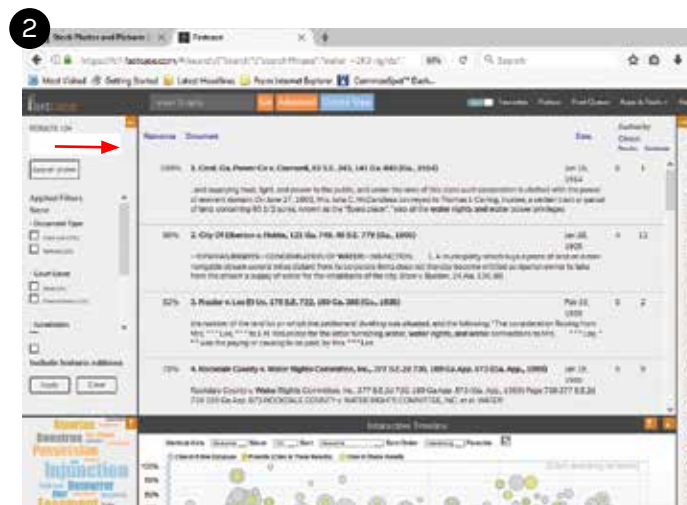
2

Stock Photos and Pictures | Fastcase

https://fastcase.com

Most Visited Getting Started Latest Headlines From Internet Explorer

Relevance Document Date

100% 1. Coml. Ga. Power Co v. Clement, 43 S.E. 243, 141 Ga 460 (Ga., 1914) Jan 16, 1914

80% 2. City Of Elberton v. Hobbs, 121 Ga. 749, 49 S.E. 779 (Ga., 1905) Jan 28, 1905

52% 3. Fowler v. Lee 85 Ga. 170 S.E. 722, 189 Ga. 560 (Ga., 1939) Feb 11, 1939

78% 4. Rockdale County v. Water Rights Committee, Inc., 277 S.E.2d 730, 189 Ga.App. 873 (Ga. App., 1983) Jan 19, 1983

Applied Filters

Apply Clear

Injunction

Interactive Timeline